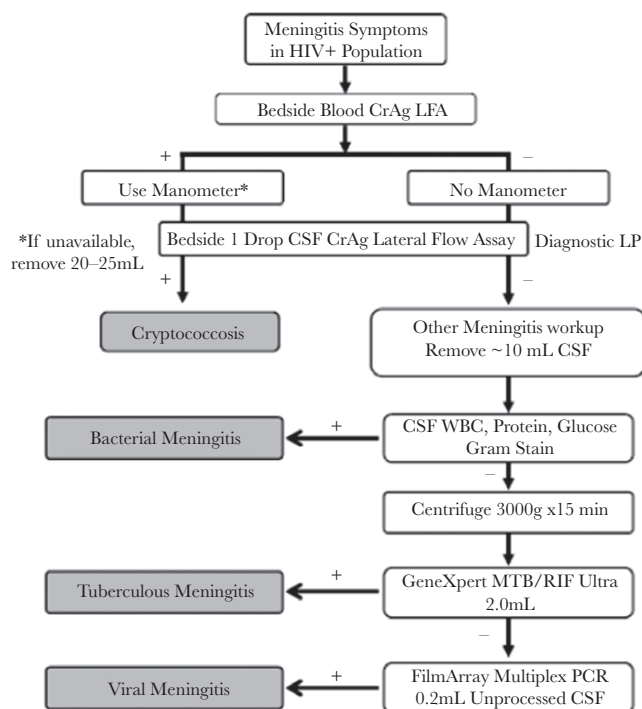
Meningitis Symptoms in HIV+ Population

Bedside Blood CrAg LFA

+

–

Use Manometer*

No Manometer

*If unavailable, remove 20–25mL

Bedside 1 Drop CSF CrAg Lateral Flow Assay

Diagnostic LP

+

–

Cryptococcosis

Other Meningitis workup
Remove ~10 mL CSF

Bacterial Meningitis

+

CSF WBC, Protein, Glucose
Gram Stain

–

Centrifuge 3000g x15 min

Tuberculous Meningitis

+

GeneXpert MTB/RIF Ultra
2.0mL

–

Viral Meningitis

+

FilmArray Multiplex PCR
0.2mL Unprocessed CSF